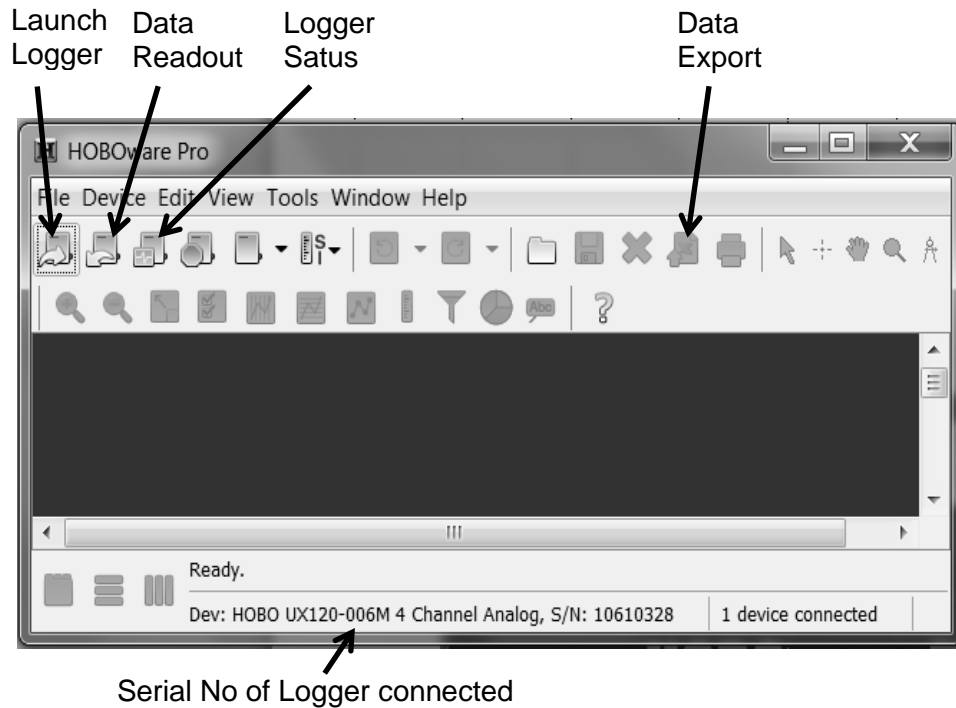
Launch Logger

Data Readout

Logger Satus

Data Export

HOBOware Pro

File Device Edit View Tools Window Help

Ready.

Dev: HOBO UX120-006M 4 Channel Analog, S/N: 10610328

1 device connected

Serial No of Logger connected